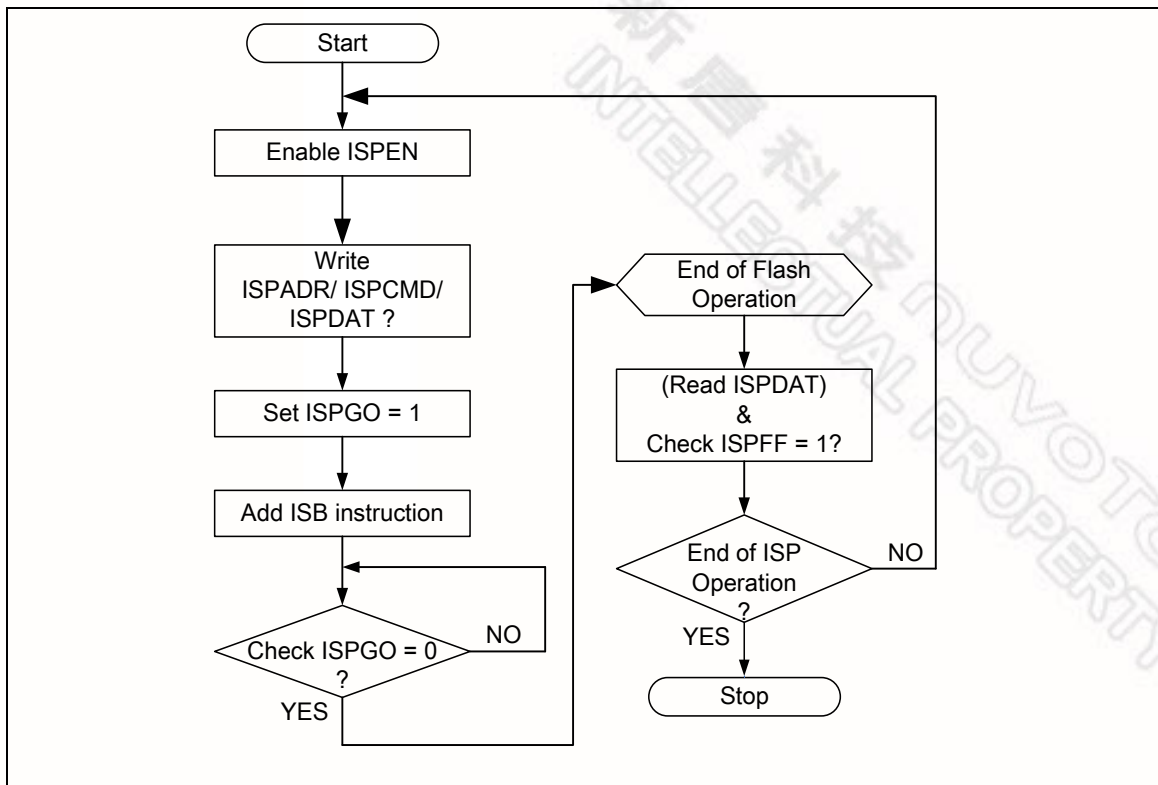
Start

Enable ISPEN

Write ISPADR/ ISPCMD/ ISPDAT ?

Set ISPGO = 1

Add ISB instruction

Check ISPGO = 0 ?

NO

YES

End of Flash Operation

(Read ISPDAT) & Check ISPFF = 1?

End of ISP Operation ?

NO

YES

Stop

新唐科技 NUVOTON INTELLECTUAL PROPERTY